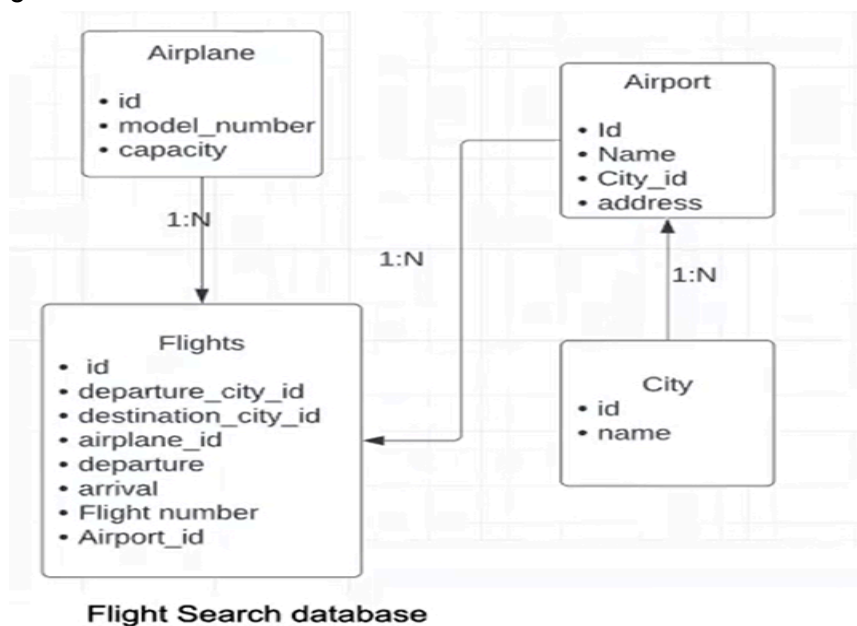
Airplane
• id
• model_number
• capacity

1:N

Airport
• Id
• Name
• City_id
• address

1:N

1:N

Flights
• id
• departure_city_id
• destination_city_id
• airplane_id
• departure
• arrival
• Flight number
• Airport_id

City
• id
• name

Flight Search database